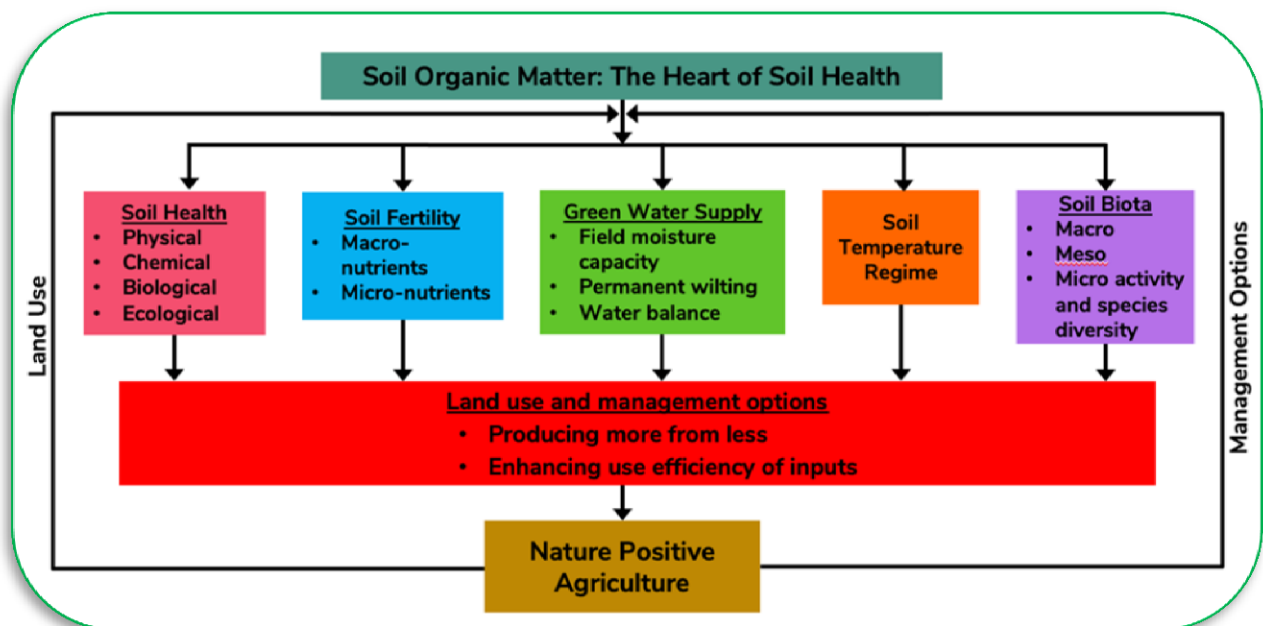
Soil Organic Matter: The Heart of Soil Health

Land Use

Soil Health
- Physical
- Chemical
- Biological
- Ecological

Soil Fertility
- Macronutrients
- Micro-nutrients

Green Water Supply
- Field moisture capacity
- Permanent wilting
- Water balance

Soil Temperature Regime

Soil Biota
- Macro
- Meso
- Micro activity and species diversity

Management Options

Land use and management options
- Producing more from less
- Enhancing use efficiency of inputs

Nature Positive Agriculture